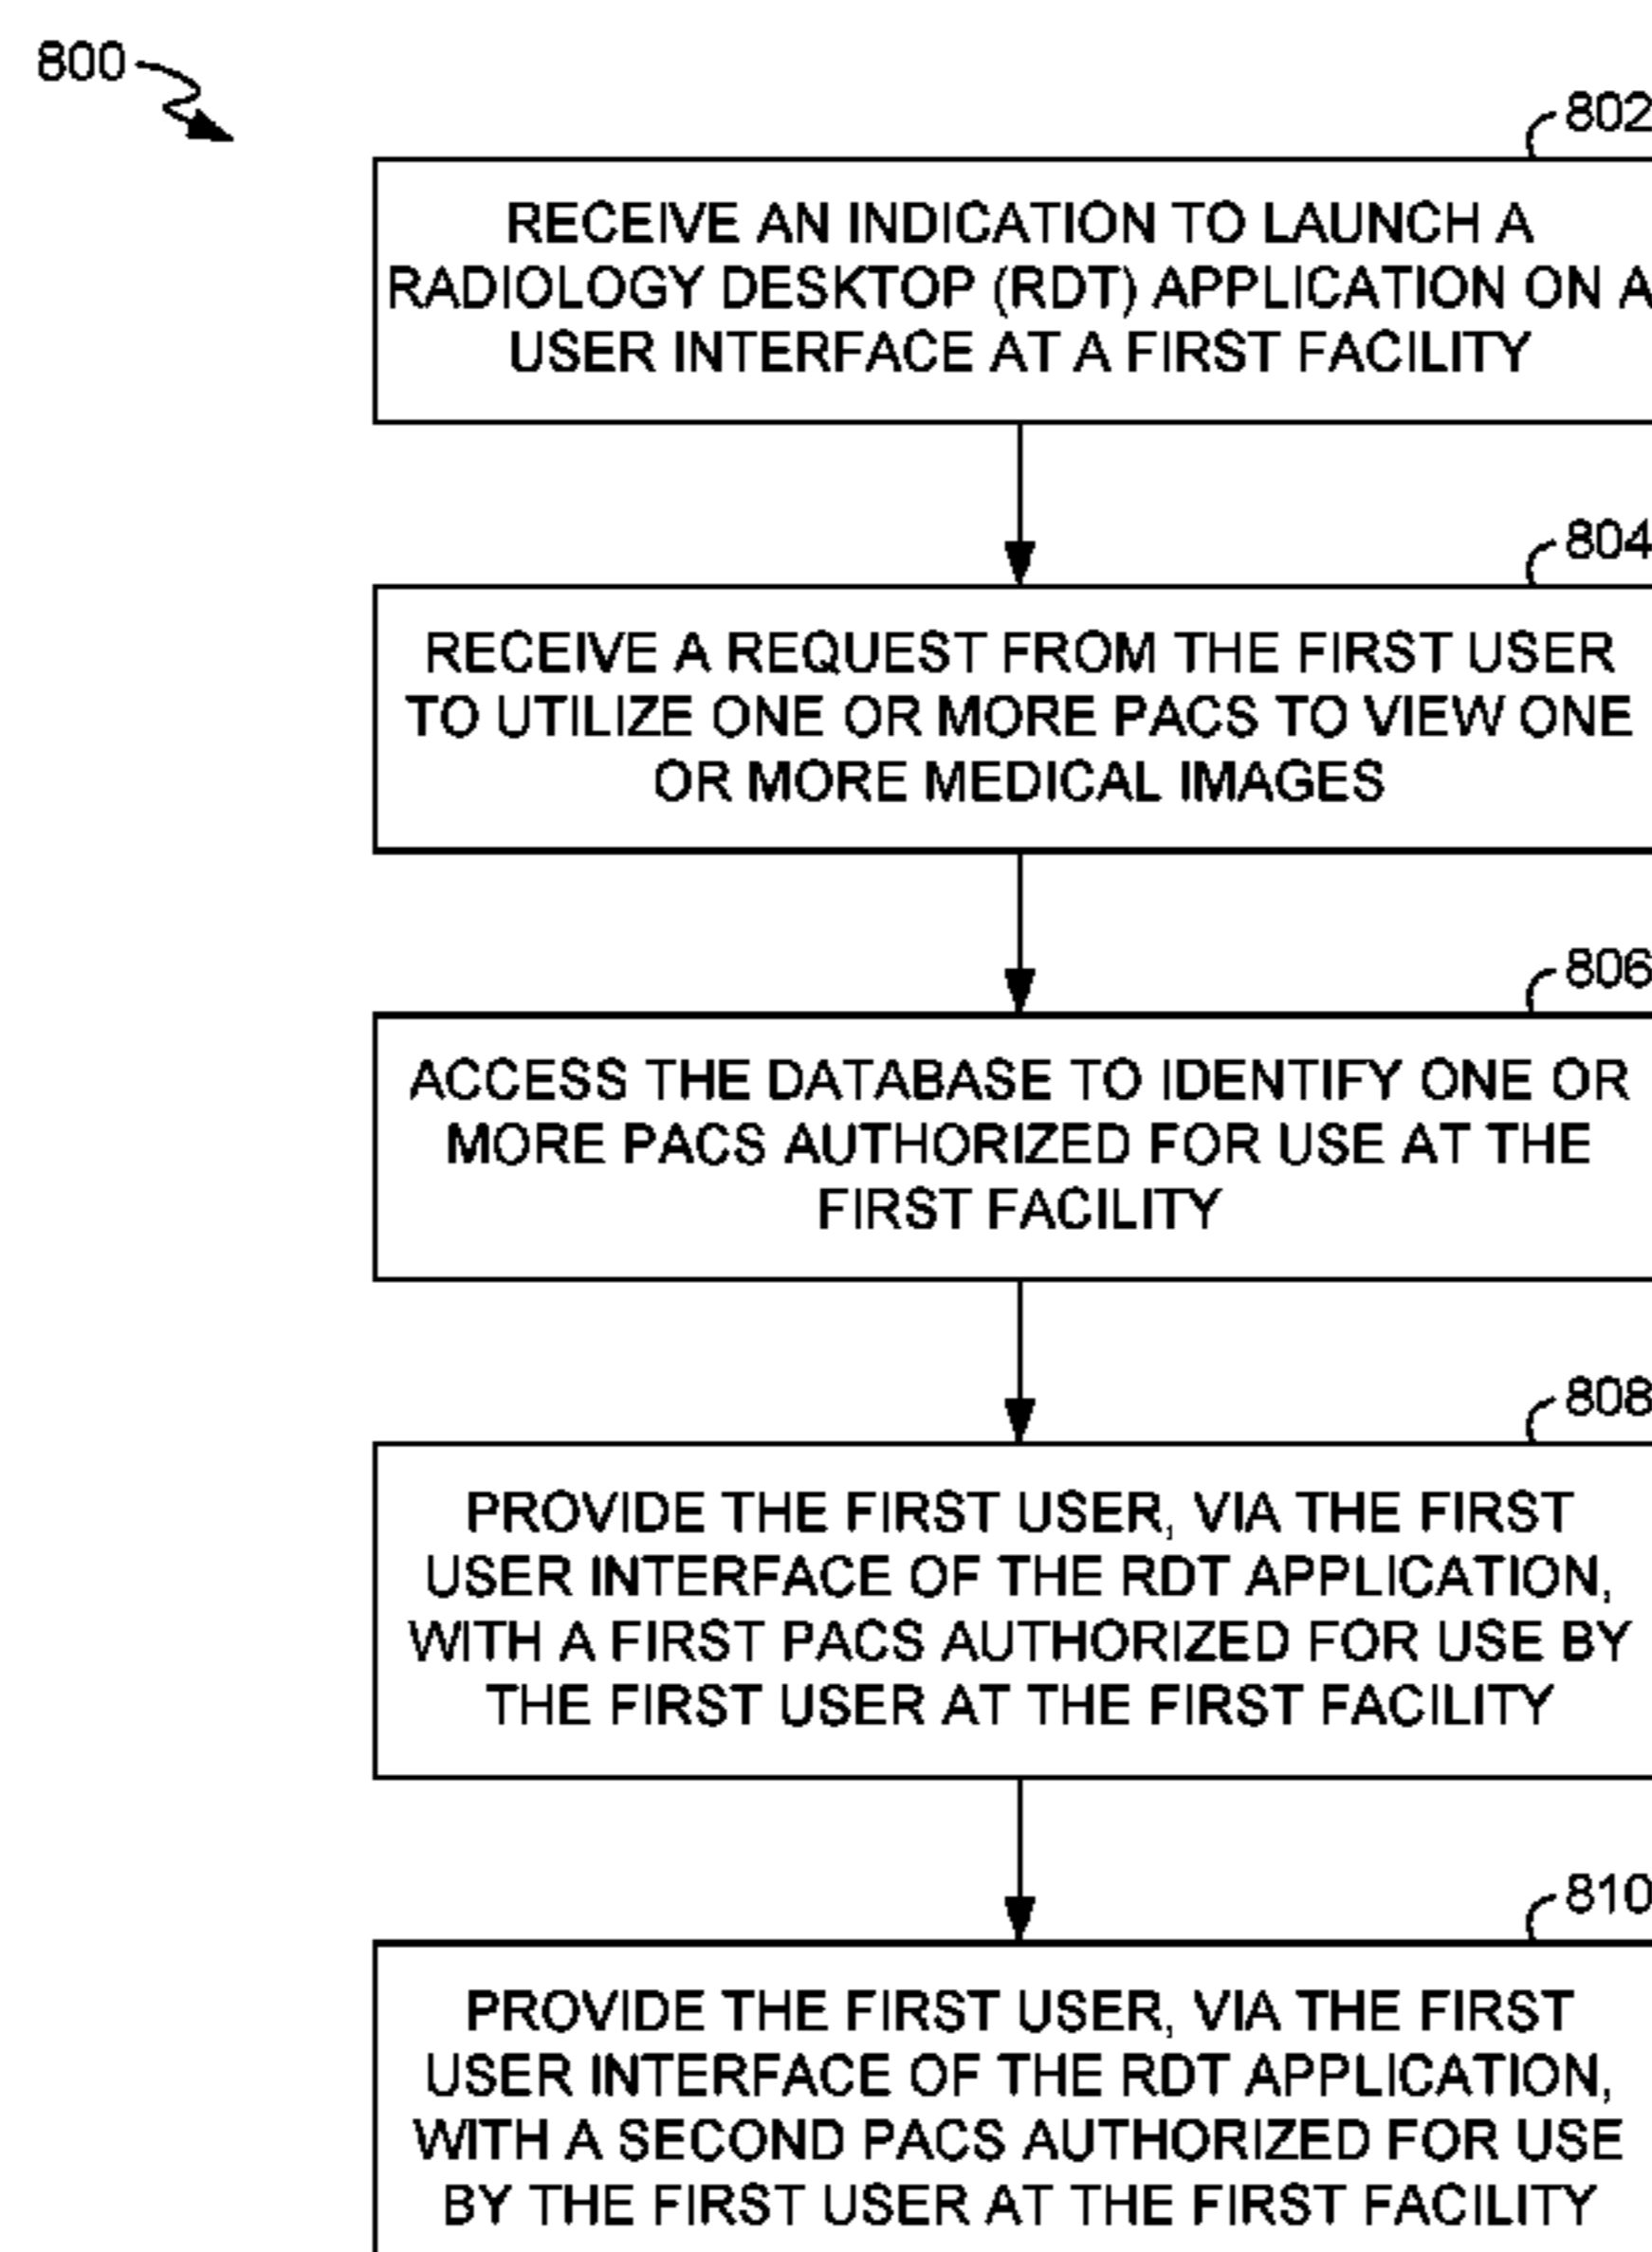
800

802

RECEIVE AN INDICATION TO LAUNCH A RADIOLOGY DESKTOP (RDT) APPLICATION ON A USER INTERFACE AT A FIRST FACILITY

804

RECEIVE A REQUEST FROM THE FIRST USER TO UTILIZE ONE OR MORE PACS TO VIEW ONE OR MORE MEDICAL IMAGES

806

ACCESS THE DATABASE TO IDENTIFY ONE OR MORE PACS AUTHORIZED FOR USE AT THE FIRST FACILITY

808

PROVIDE THE FIRST USER, VIA THE FIRST USER INTERFACE OF THE RDT APPLICATION, WITH A FIRST PACS AUTHORIZED FOR USE BY THE FIRST USER AT THE FIRST FACILITY

810

PROVIDE THE FIRST USER, VIA THE FIRST USER INTERFACE OF THE RDT APPLICATION, WITH A SECOND PACS AUTHORIZED FOR USE BY THE FIRST USER AT THE FIRST FACILITY